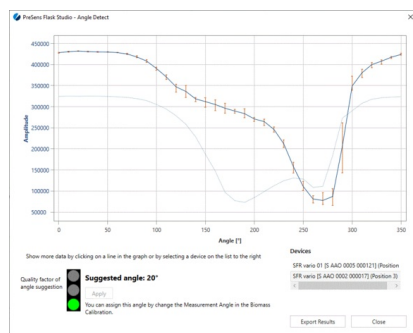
PreSens Flask Studio – Angle Detect

450000
400000
350000
300000
250000
200000
150000
100000
50000

Amplitude

0 50 100 150 200 250 300 350

Angle [°]

Show more data by clicking on a line in the graph or by selecting a device on the list to the right

Quality factor of angle suggestion

Suggested angle: 20°

Apply

You can assign this angle by change the Measurement Angle in the Biomass Calibration.

Devices

SFR vario 01 [S AAO 0005 000121] (Position

SFR vario [S AAO 0002 000017] (Position 3)

Export Results

Close